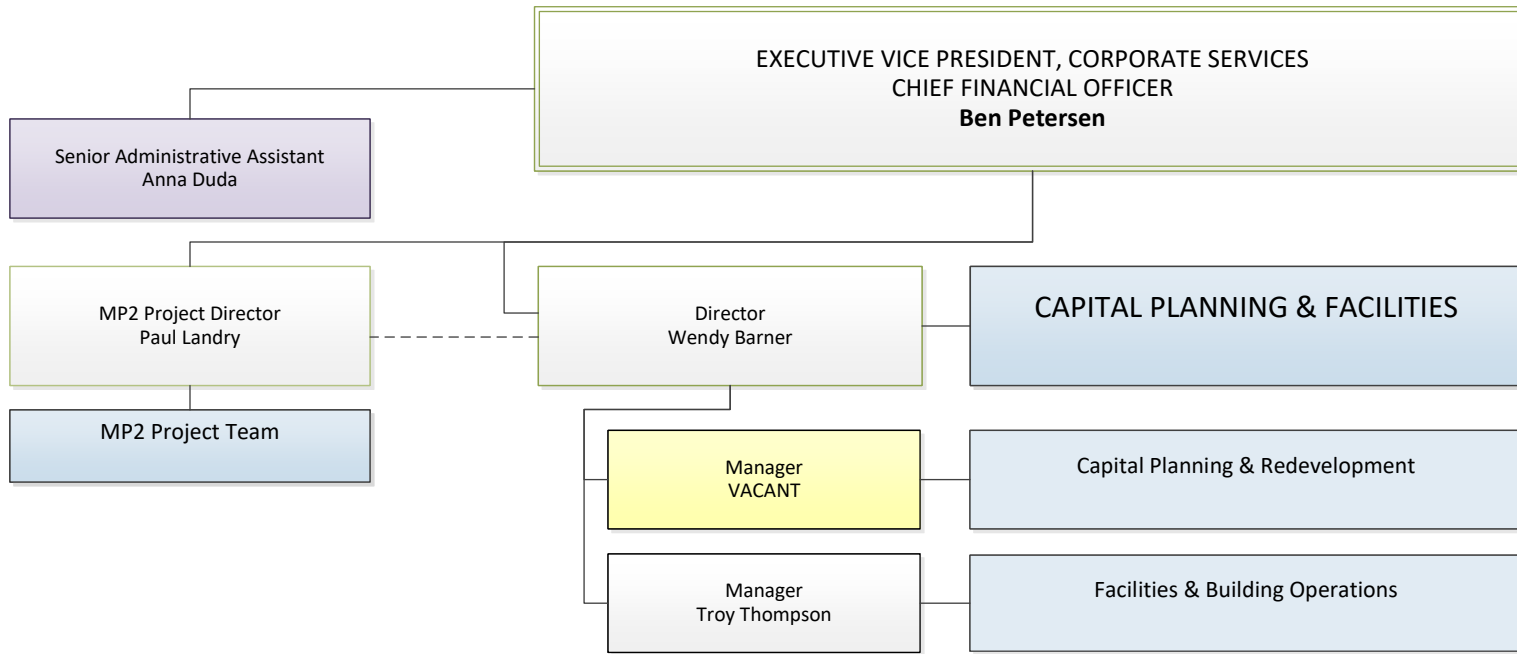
EXECUTIVE VICE PRESIDENT, CORPORATE SERVICES
CHIEF FINANCIAL OFFICER
**Ben Petersen**

Senior Administrative Assistant
Anna Duda

MP2 Project Director
Paul Landry

MP2 Project Team

Director
Wendy Barner

CAPITAL PLANNING & FACILITIES

Manager
VACANT

Capital Planning & Redevelopment

Manager
Troy Thompson

Facilities & Building Operations